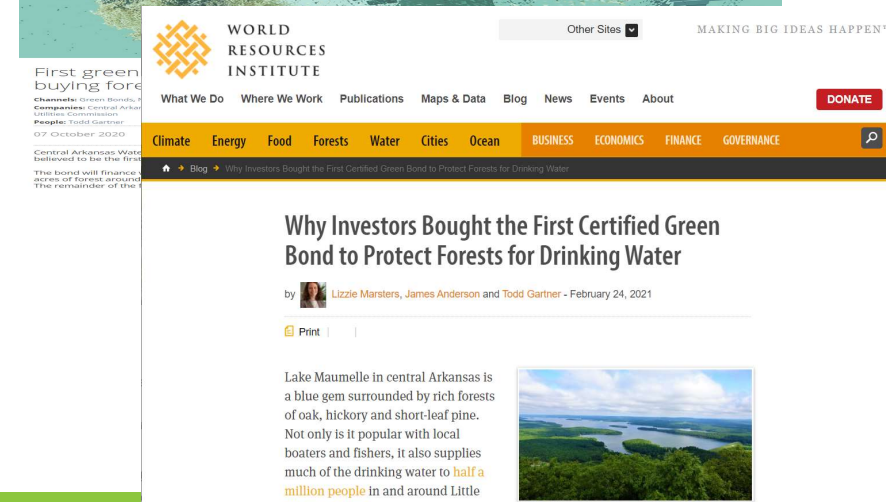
First green
buying fore

Channels: Green Bonds,
Companies: Central Arka
Utilities Commission
People: Todd Gartner

07 October 2020

Central Arkansas Wate
believed to be the first

The bond will finance
acres of forest around
The remainder of the

WORLD RESOURCES INSTITUTE

Other Sites

MAKING BIG IDEAS HAPPEN

What We Do Where We Work Publications Maps & Data Blog News Events About

DONATE

Climate Energy Food Forests Water Cities Ocean BUSINESS ECONOMICS FINANCE GOVERNANCE

Blog Why Investors Bought the First Certified Green Bond to Protect Forests for Drinking Water

Why Investors Bought the First Certified Green Bond to Protect Forests for Drinking Water

by Lizzie Marsters, James Anderson and Todd Gartner - February 24, 2021

Print

Lake Maumelle in central Arkansas is a blue gem surrounded by rich forests of oak, hickory and short-leaf pine. Not only is it popular with local boaters and fishers, it also supplies much of the drinking water to half a million people in and around Little